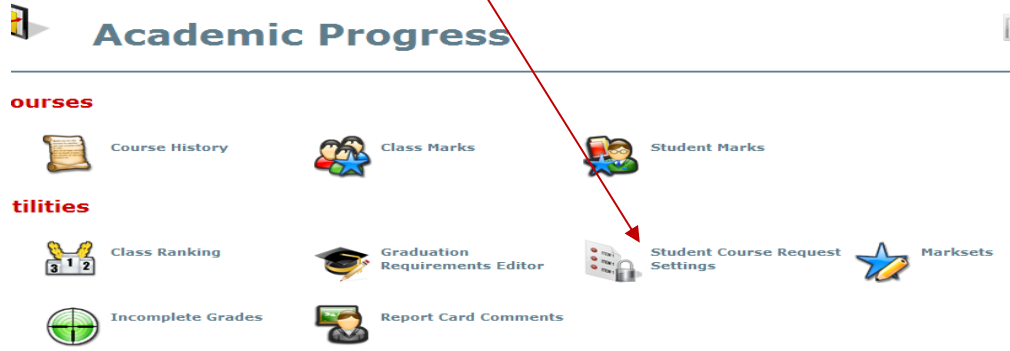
Academic Progress

ourses

Course History

Class Marks

Student Marks

tilities

Class Ranking

Graduation Requirements Editor

Student Course Request Settings

Marksets

Incomplete Grades

Report Card Comments